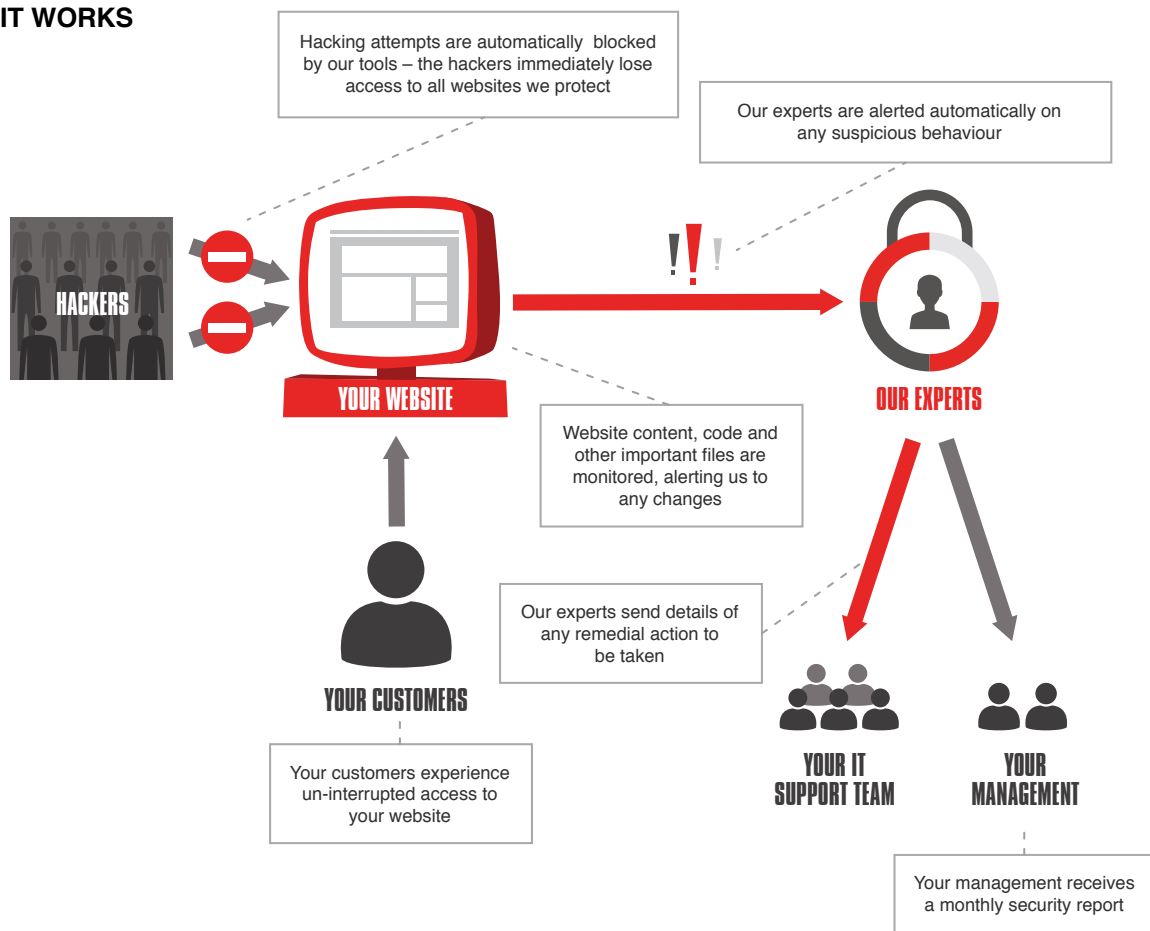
IT WORKS

Hacking attempts are automatically blocked by our tools – the hackers immediately lose access to all websites we protect

Our experts are alerted automatically on any suspicious behaviour

HACKERS

YOUR WEBSITE

OUR EXPERTS

Website content, code and other important files are monitored, alerting us to any changes

Our experts send details of any remedial action to be taken

YOUR CUSTOMERS

Your customers experience un-interrupted access to your website

YOUR IT SUPPORT TEAM

YOUR MANAGEMENT

Your management receives a monthly security report